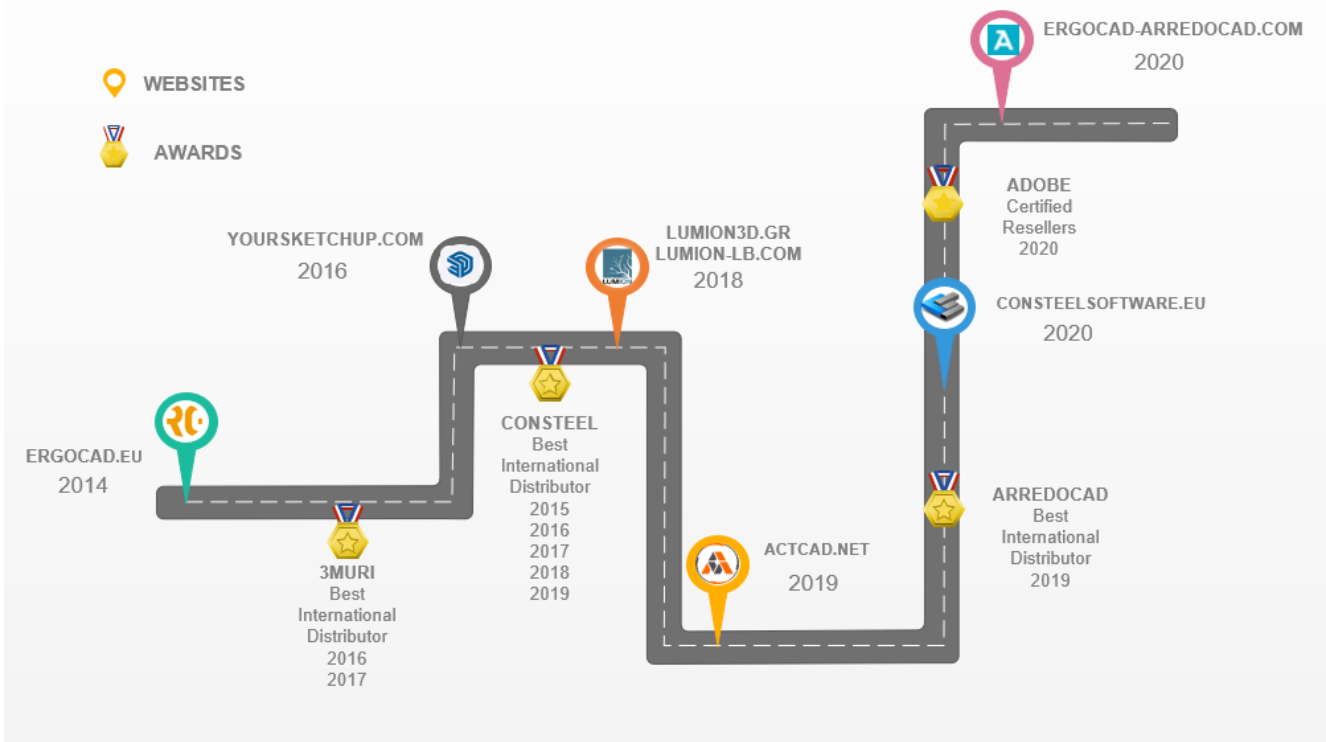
WEBSITES

AWARDS

ERGOCAD-ARREDOCAD.COM
2020

ADOBE
Certified
Resellers
2020

YOURSKETCHUP.COM
2016

LUMION3D.GR
LUMION-LB.COM
2018

CONSTEELSOFTWARE.EU
2020

CONSTEEL
Best
International
Distributor
2015
2016
2017
2018
2019

ERGOCAD.EU
2014

ARREDOCAD
Best
International
Distributor
2019

ACTCAD.NET
2019

3MURI
Best
International
Distributor
2016
2017